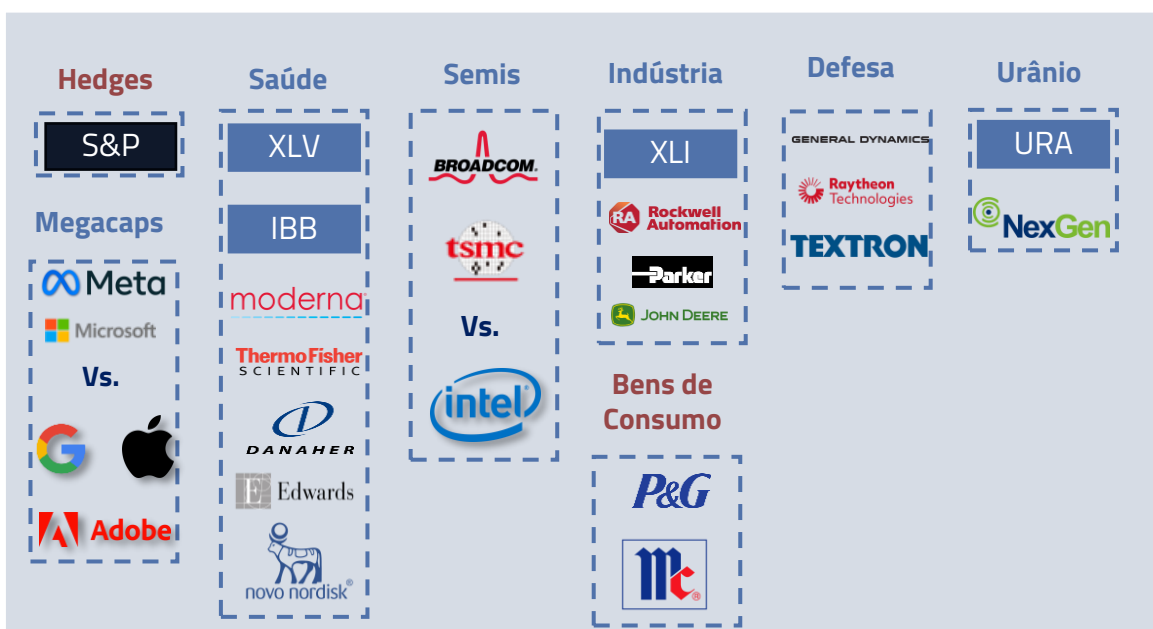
Hedges

S&P

Megacaps

Meta

Microsoft

Vs.

Adobe

Saúde

XLV

IBB

moderna

ThermoFisher SCIENTIFIC

DANAHER

Edwards

novo nordisk®

Semis

BROADCOM.

tsmc

Vs.

intel

Indústria

XLI

Rockwell Automation

Parker

JOHN DEERE

Bens de Consumo

P&G

Mc

Defesa

GENERAL DYNAMICS

Raytheon Technologies

TEXTRON

Urânio

URA

NexGen